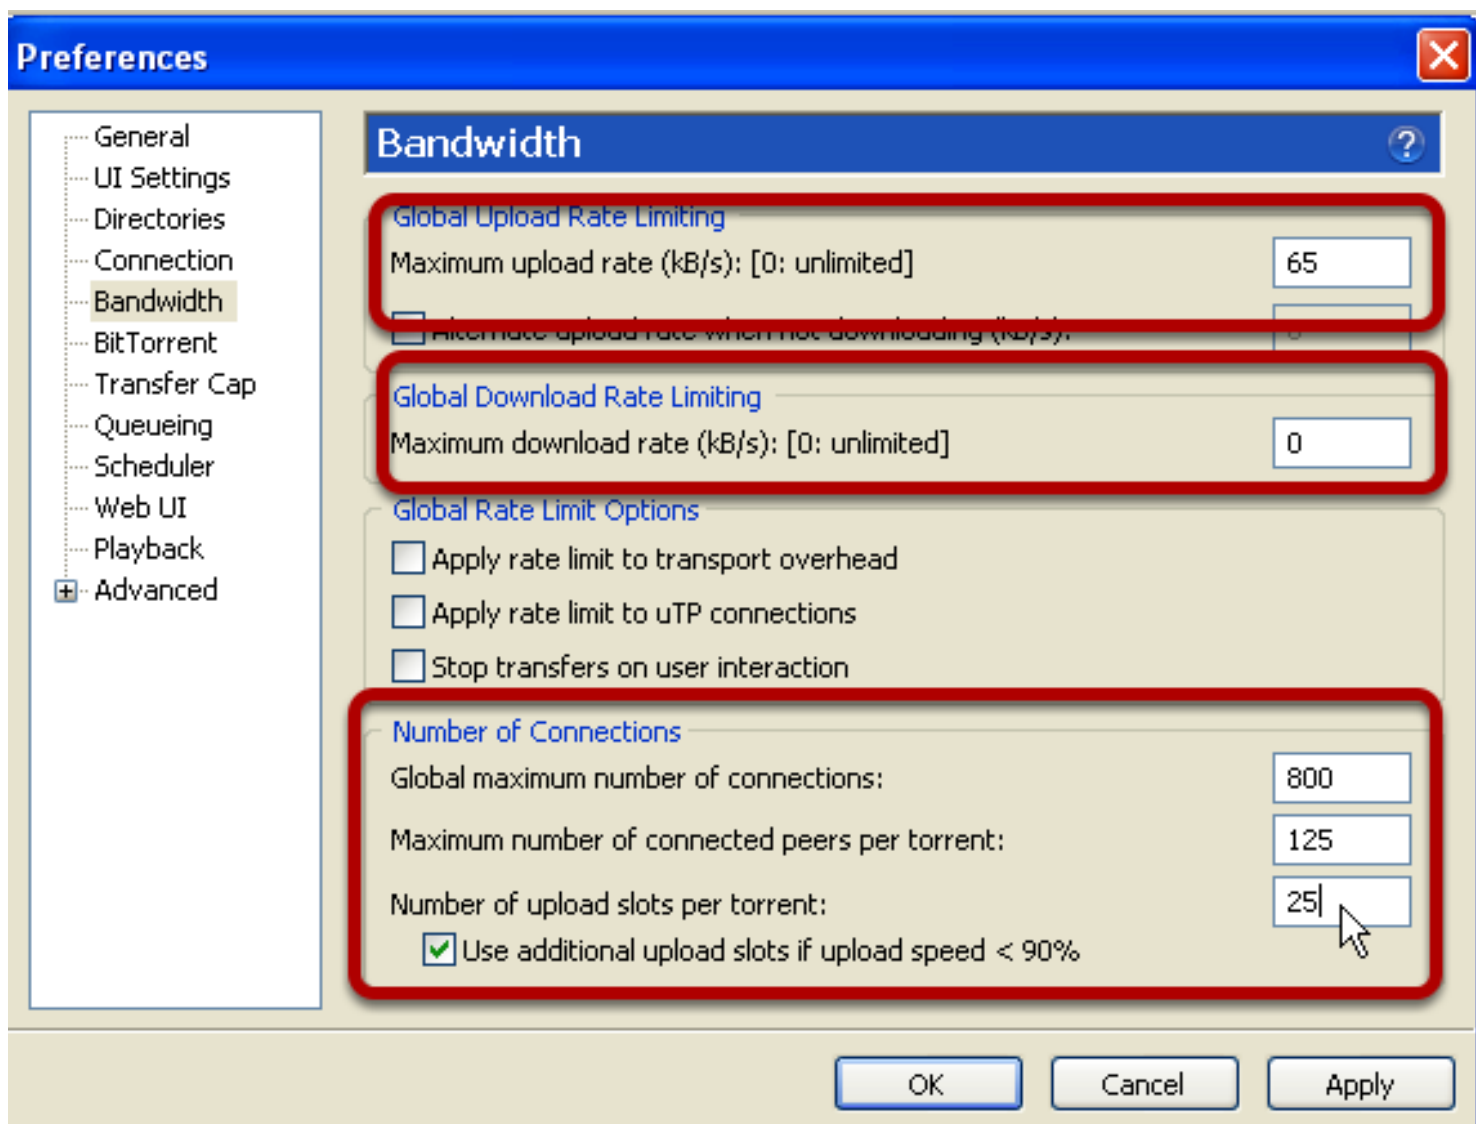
Preferences

General
UI Settings
Directories
Connection
Bandwidth
BitTorrent
Transfer Cap
Queueing
Scheduler
Web UI
Playback
Advanced

Bandwidth

Global Upload Rate Limiting
Maximum upload rate (kB/s): [0: unlimited] 65
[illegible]

Global Download Rate Limiting
Maximum download rate (kB/s): [0: unlimited] 0

Global Rate Limit Options
Apply rate limit to transport overhead
Apply rate limit to uTP connections
Stop transfers on user interaction

Number of Connections
Global maximum number of connections: 800
Maximum number of connected peers per torrent: 125
Number of upload slots per torrent: 25
Use additional upload slots if upload speed < 90%

OK Cancel Apply